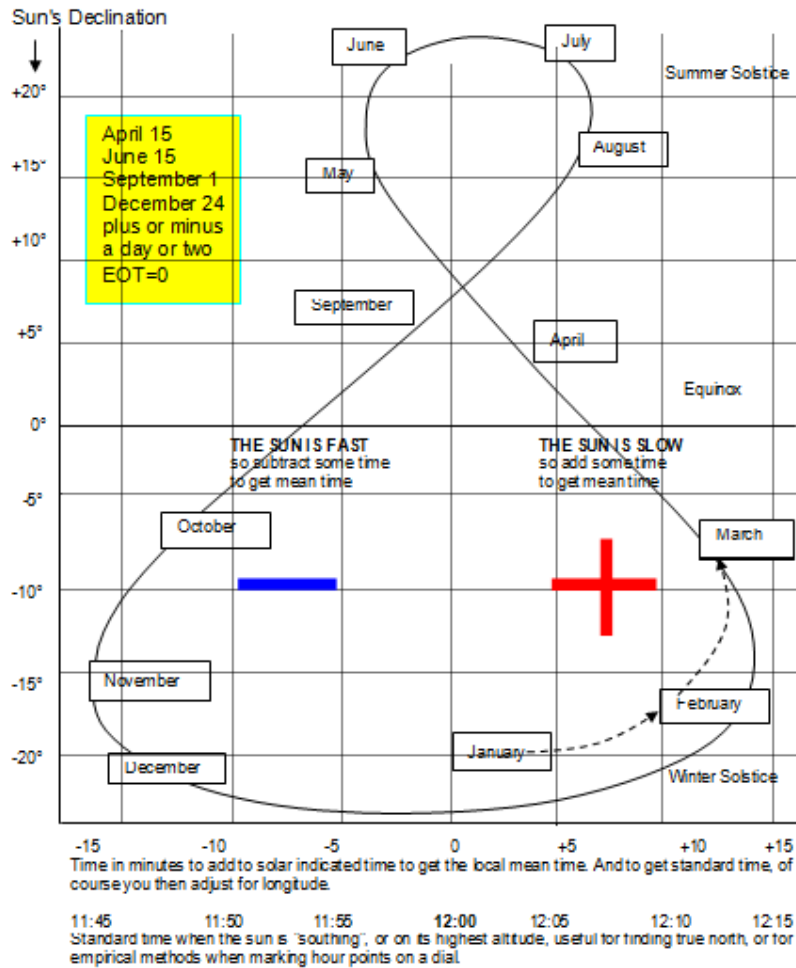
Sun's Declination

+20°
+15°
+10°
+5°
0°
-5°
-10°
-15°
-20°

April 15
June 15
September 1
December 24
plus or minus
a day or two
EOT=0

June
July
Summer Solstice
August
May
September
April
Equinox

THE SUN IS FAST
so subtract some time
to get mean time

THE SUN IS SLOW
so add some time
to get mean time

October
March
November
February
January
December
Winter Solstice

-15 -10 -5 0 +5 +10 +15

Time in minutes to add to solar indicated time to get the local mean time. And to get standard time, of course you then adjust for longitude.

11:45 11:50 11:55 **12:00** 12:05 12:10 12:15

Standard time when the sun is "southing", or on its highest altitude, useful for finding true north, or for empirical methods when marking hour points on a dial.